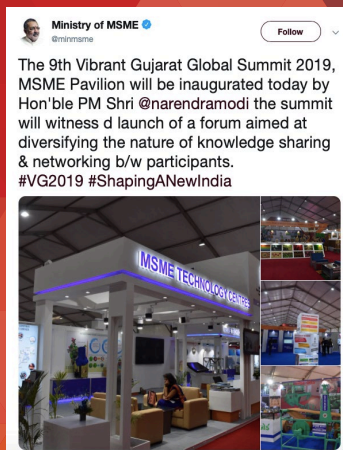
Ministry of MSME
@minmsme

Follow

The 9th Vibrant Gujarat Global Summit 2019, MSME Pavilion will be inaugurated today by Hon'ble PM Shri @narendramodi the summit will witness d launch of a forum aimed at diversifying the nature of knowledge sharing & networking b/w participants. #VG2019 #ShapingANewIndia

MSME TECHNOLOGY CENTRES